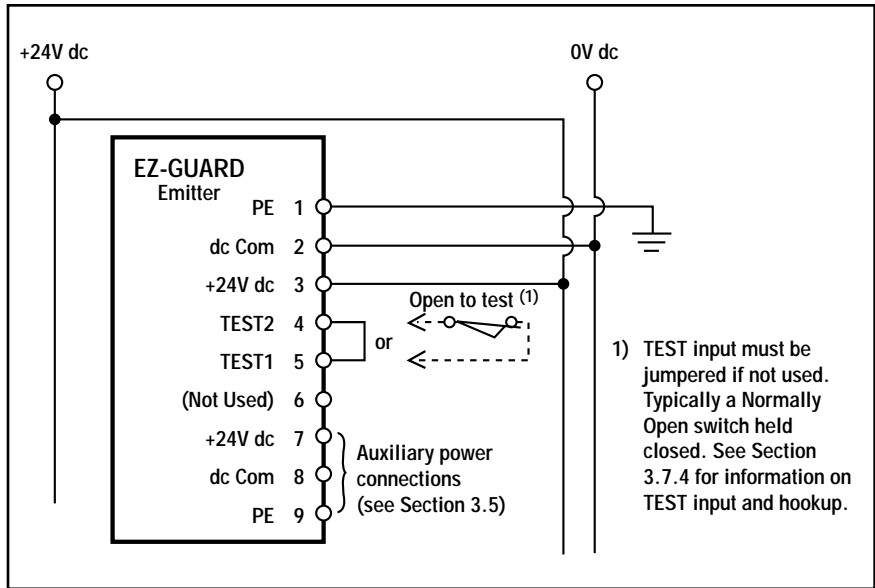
+24V dc

0V dc

EZ-GUARD
Emitter

PE 1

dc Com 2

+24V dc 3

TEST2 4

TEST1 5

(Not Used) 6

+24V dc 7

dc Com 8

PE 9

Open to test $^{(1)}$

or

Auxiliary power connections (see Section 3.5)

1) TEST input must be jumpered if not used. Typically a Normally Open switch held closed. See Section 3.7.4 for information on TEST input and hookup.